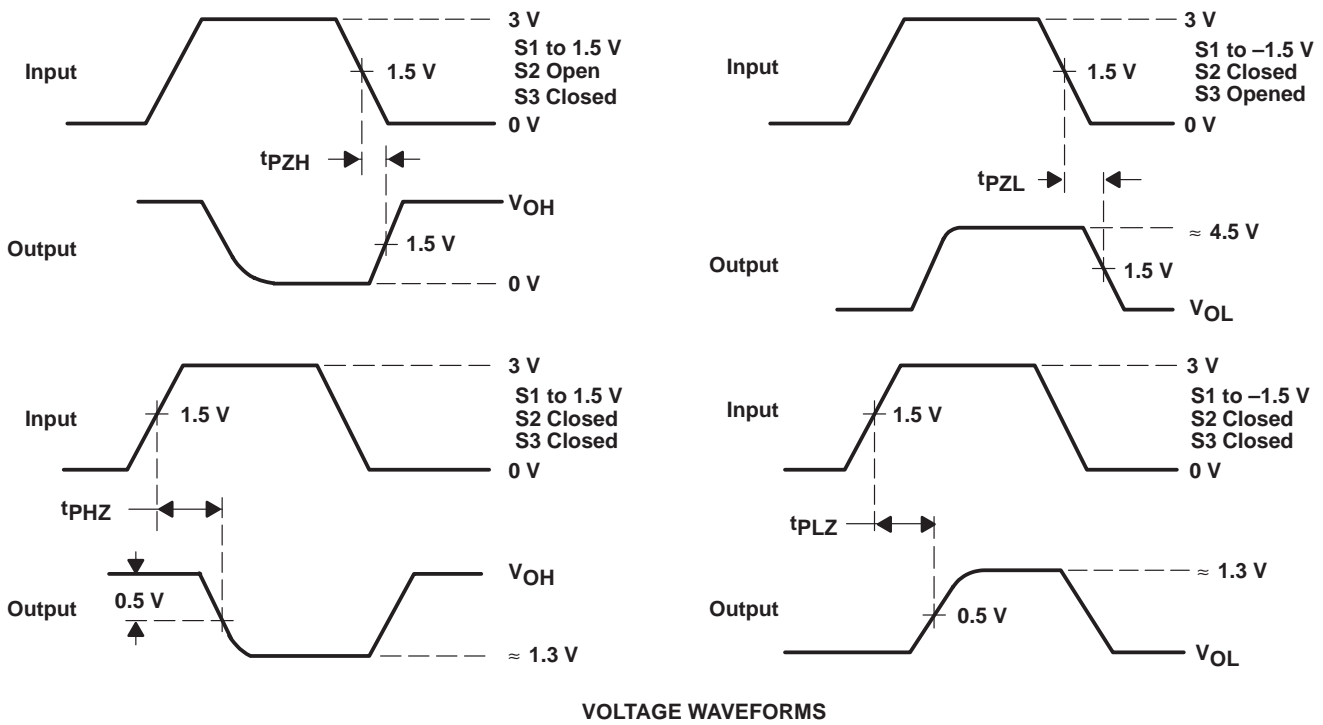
Input

3 V

S1 to 1.5 V
S2 Open
S3 Closed

1.5 V

0 V

$t_{PZH}$

Output

$V_{OH}$

1.5 V

0 V

Input

3 V

S1 to –1.5 V
S2 Closed
S3 Opened

1.5 V

0 V

$t_{PZL}$

Output

≈ 4.5 V

1.5 V

$V_{OL}$

Input

3 V

S1 to 1.5 V
S2 Closed
S3 Closed

1.5 V

0 V

$t_{PHZ}$

Output

$V_{OH}$

0.5 V

≈ 1.3 V

Input

3 V

S1 to –1.5 V
S2 Closed
S3 Closed

1.5 V

0 V

$t_{PLZ}$

Output

≈ 1.3 V

0.5 V

$V_{OL}$

VOLTAGE WAVEFORMS